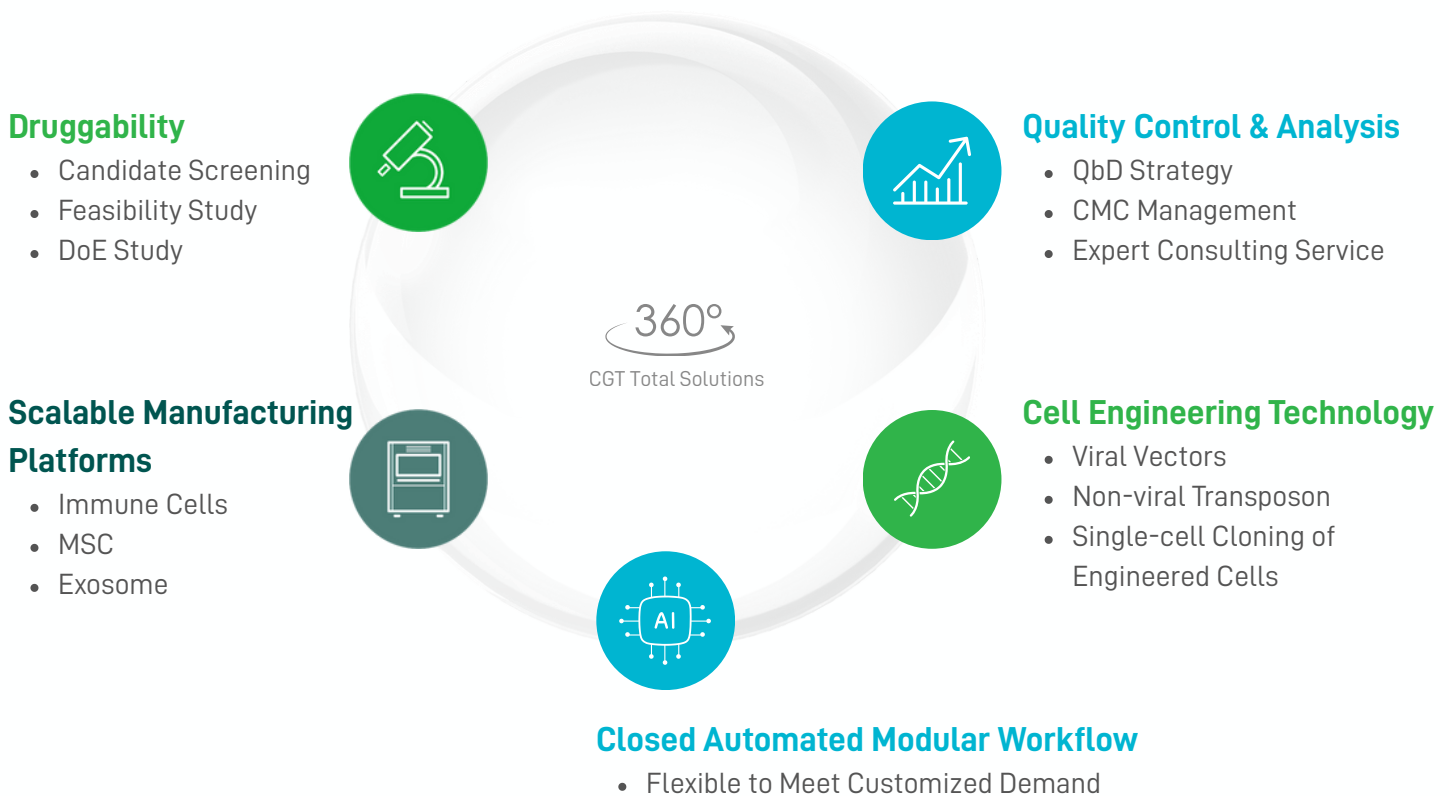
Druggability
- Candidate Screening
- Feasibility Study
- DoE Study

Quality Control & Analysis
- QbD Strategy
- CMC Management
- Expert Consulting Service

360°
CGT Total Solutions

Scalable Manufacturing Platforms
- Immune Cells
- MSC
- Exosome

Cell Engineering Technology
- Viral Vectors
- Non-viral Transposon
- Single-cell Cloning of Engineered Cells

AI

Closed Automated Modular Workflow
- Flexible to Meet Customized Demand